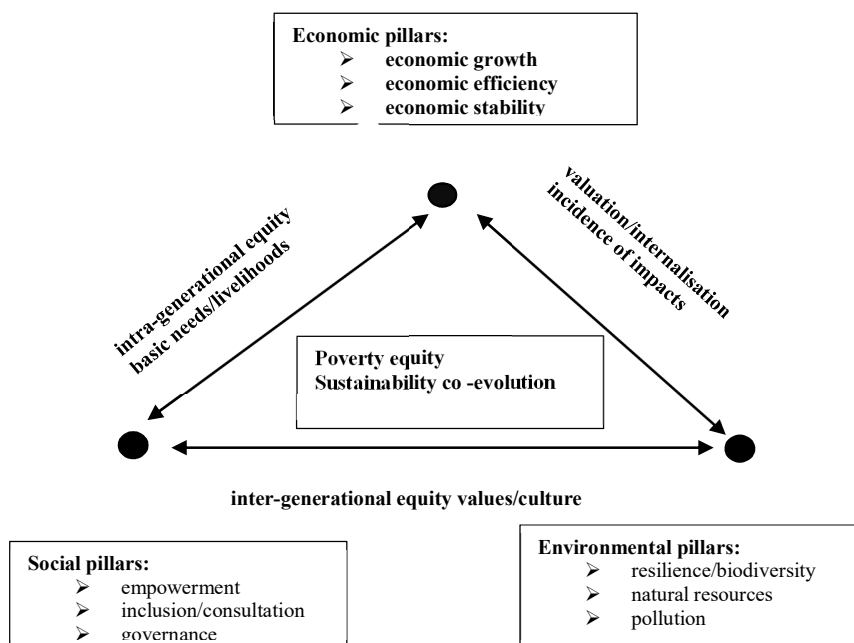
Economic pillars:
- economic growth
- economic efficiency
- economic stability

intra-generational equity
basic needs/livelihoods

valuation/internalisation
incidence of impacts

Poverty equity
Sustainability co -evolution

inter-generational equity values/culture

Social pillars:
- empowerment
- inclusion/consultation
- governance

Environmental pillars:
- resilience/biodiversity
- natural resources
- pollution